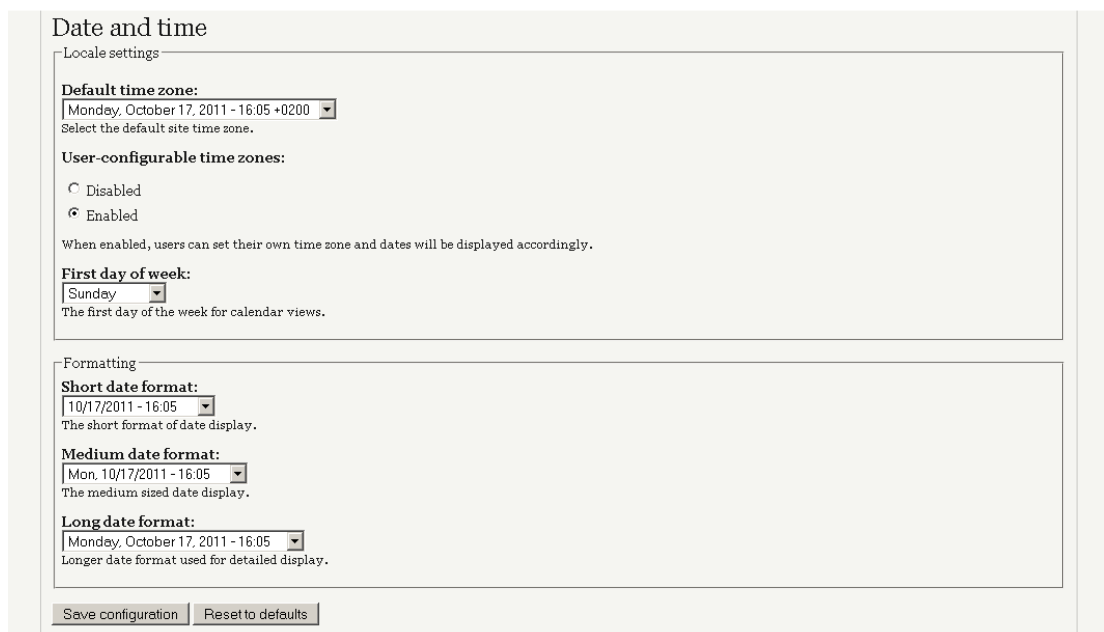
Date and time

Locale settings

Default time zone:

Monday, October 17, 2011 - 16:05 +0200

Select the default site time zone.

User-configurable time zones:

Disabled

Enabled

When enabled, users can set their own time zone and dates will be displayed accordingly.

First day of week:

Sunday

The first day of the week for calendar views.

Formatting

Short date format:

10/17/2011 - 16:05

The short format of date display.

Medium date format:

Mon, 10/17/2011 - 16:05

The medium sized date display.

Long date format:

Monday, October 17, 2011 - 16:05

Longer date format used for detailed display.

Save configuration

Reset to defaults